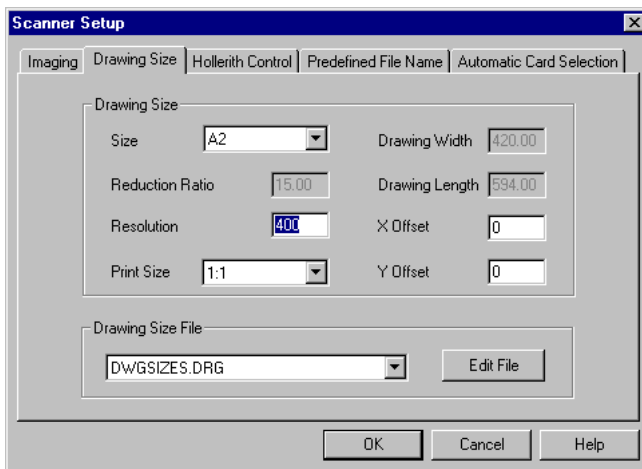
Scanner Setup

Imaging | Drawing Size | Hollerith Control | Predefined File Name | Automatic Card Selection

Drawing Size

Size A2

Drawing Width 420.00

Reduction Ratio 15.00

Drawing Length 594.00

Resolution 400

X Offset 0

Print Size 1:1

Y Offset 0

Drawing Size File

DWGSIZES.DRG

Edit File

OK

Cancel

Help